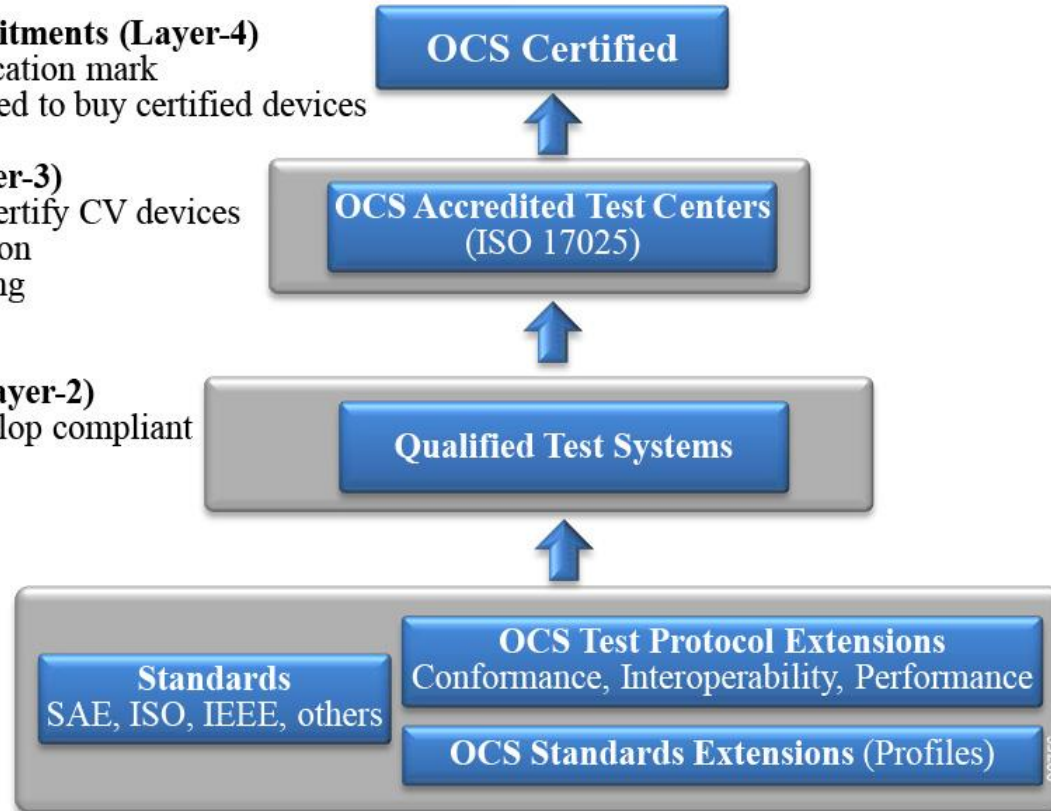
itments (Layer-4)
cation mark
ed to buy certified devices

er-3)
ertify CV devices
on
ng

ayer-2)
lop compliant

OCS Certified

OCS Accredited Test Centers
(ISO 17025)

Qualified Test Systems

Standards
SAE, ISO, IEEE, others

OCS Test Protocol Extensions
Conformance, Interoperability, Performance

OCS Standards Extensions (Profiles)